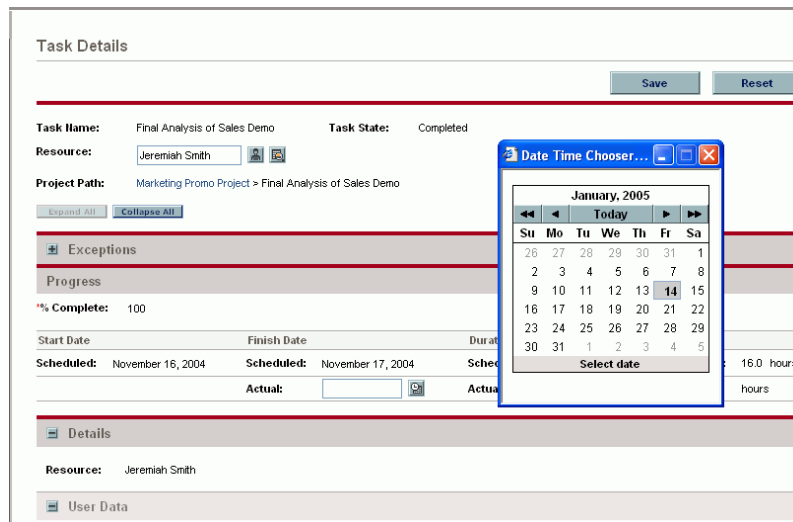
Task Details

Save Reset

Task Name: Final Analysis of Sales Demo Task State: Completed

Resource: Jeremiah Smith

Project Path: Marketing Promo Project > Final Analysis of Sales Demo

Expand All Collapse All

Exceptions

Progress

*% Complete: 100

| Start Date | | Finish Date | | Durat |
|---|---|---|---|---|
| Scheduled: | November 16, 2004 | Scheduled: | November 17, 2004 | Sched |
| | | Actual: | | Actua |

16.0 hours

hours

Date Time Chooser...

January, 2005

◄◄ ◄ Today ► ►►

| Su | Mo | Tu | We | Th | Fr | Sa |
|---|---|---|---|---|---|---|
| 26 | 27 | 28 | 29 | 30 | 31 | 1 |
| 2 | 3 | 4 | 5 | 6 | 7 | 8 |
| 9 | 10 | 11 | 12 | 13 | 14 | 15 |
| 16 | 17 | 18 | 19 | 20 | 21 | 22 |
| 23 | 24 | 25 | 26 | 27 | 28 | 29 |
| 30 | 31 | 1 | 2 | 3 | 4 | 5 |

Select date

Details

Resource: Jeremiah Smith

User Data